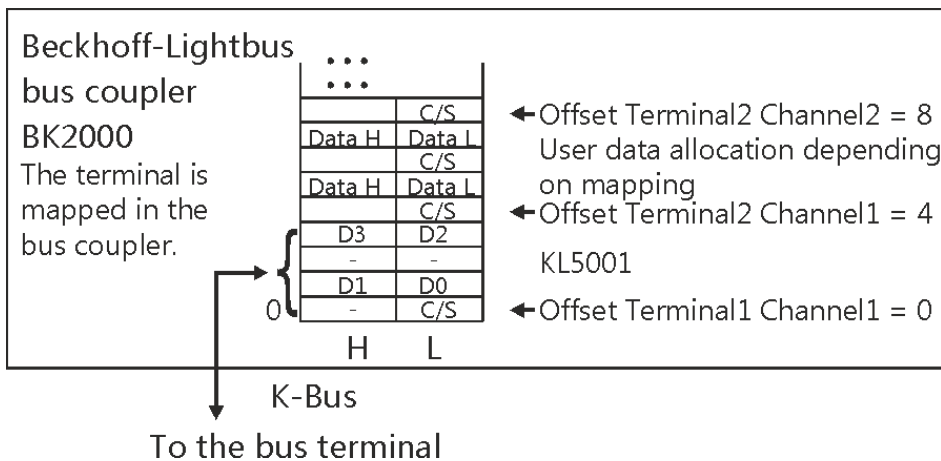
Beckhoff-Lightbus bus coupler BK2000
The terminal is mapped in the bus coupler.

...
...

| H | L |
|---|---|
| | C/S |
| Data H | Data L |
| | C/S |
| Data H | Data L |
| | C/S |
| D3 | D2 |
| - | - |
| D1 | D0 |
| - | C/S |

0

H L

← Offset Terminal2 Channel2 = 8
User data allocation depending on mapping
← Offset Terminal2 Channel1 = 4
KL5001
← Offset Terminal1 Channel1 = 0

K-Bus
To the bus terminal